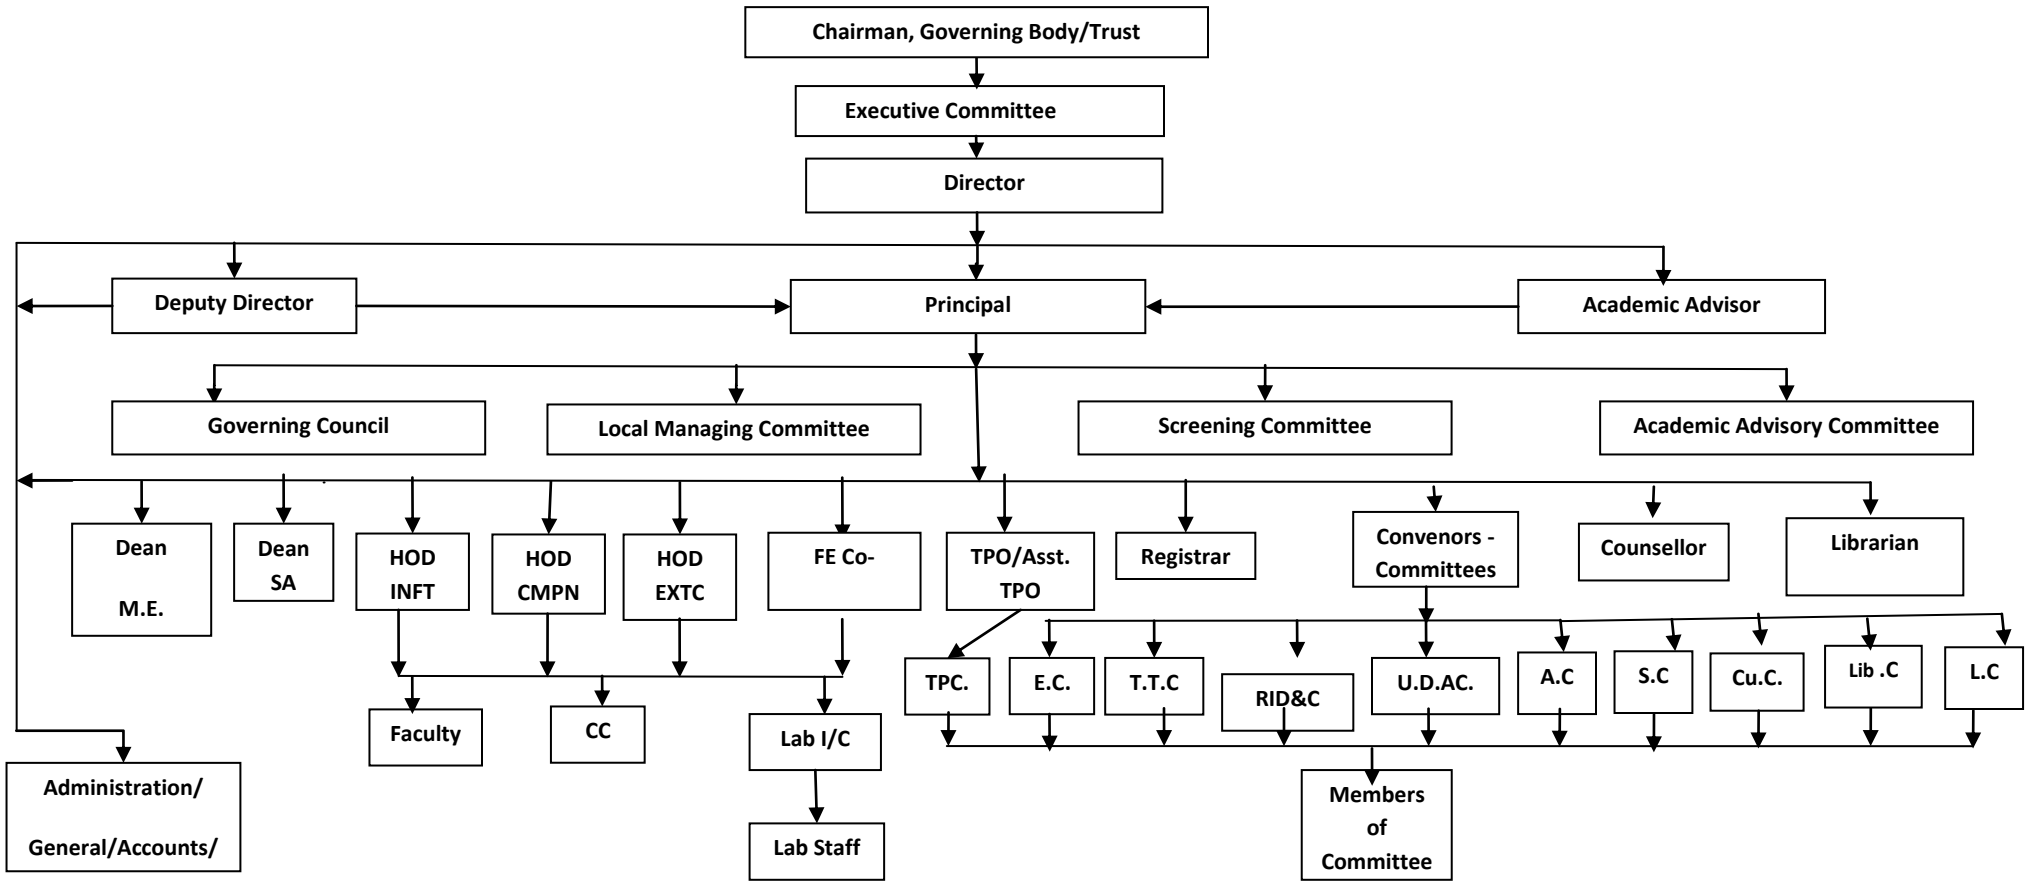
Chairman, Governing Body/Trust

Executive Committee

Director

Deputy Director

Principal

Academic Advisor

Governing Council

Local Managing Committee

Screening Committee

Academic Advisory Committee

Dean M.E.

Dean SA

HOD INFT

HOD CMPN

HOD EXTC

FE Co-

TPO/Asst. TPO

Registrar

Convenors - Committees

Counsellor

Librarian

TPC.

E.C.

T.T.C

RID&C

U.D.AC.

A.C

S.C

Cu.C.

Lib .C

L.C

Faculty

CC

Lab I/C

Lab Staff

Members of Committee

Administration/ General/Accounts/